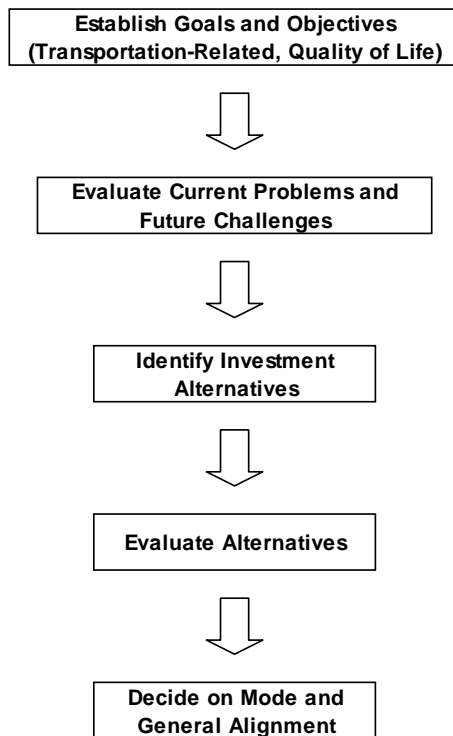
Establish Goals and Objectives
(Transportation-Related, Quality of Life)

Evaluate Current Problems and Future Challenges

Identify Investment Alternatives

Evaluate Alternatives

Decide on Mode and General Alignment